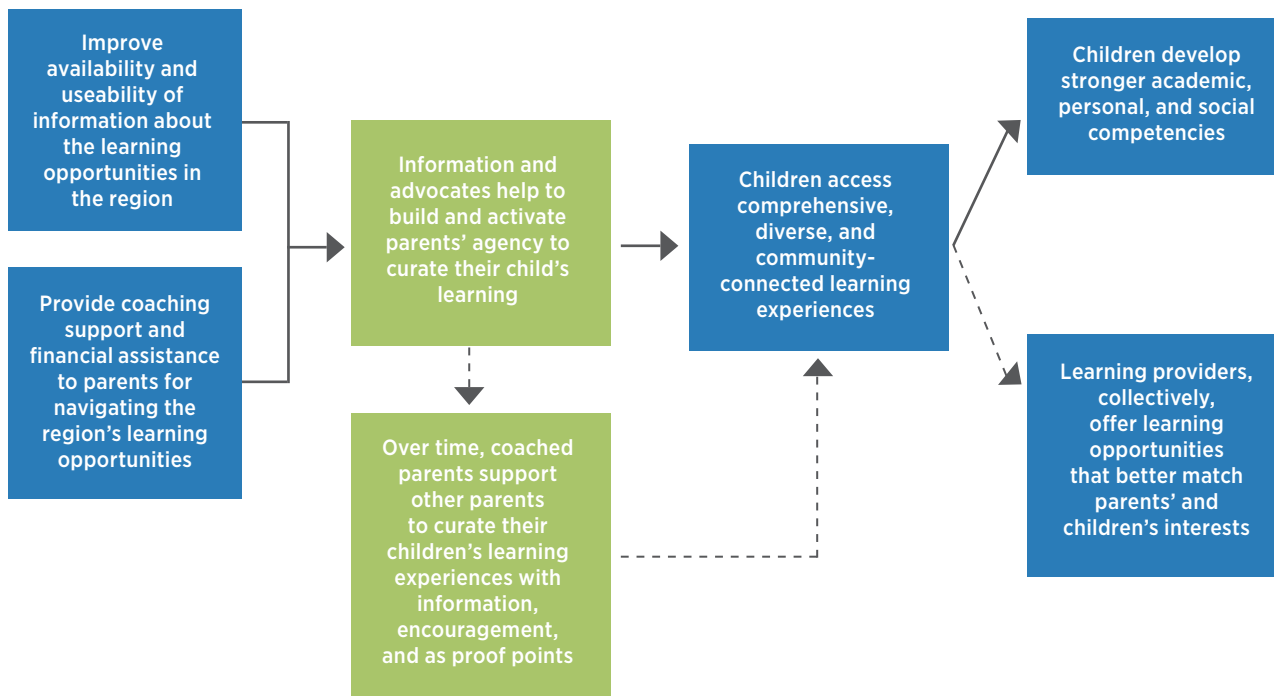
Improve availability and useability of information about the learning opportunities in the region

Provide coaching support and financial assistance to parents for navigating the region's learning opportunities

Information and advocates help to build and activate parents' agency to curate their child's learning

Over time, coached parents support other parents to curate their children's learning experiences with information, encouragement, and as proof points

Children access comprehensive, diverse, and community-connected learning experiences

Children develop stronger academic, personal, and social competencies

Learning providers, collectively, offer learning opportunities that better match parents' and children's interests